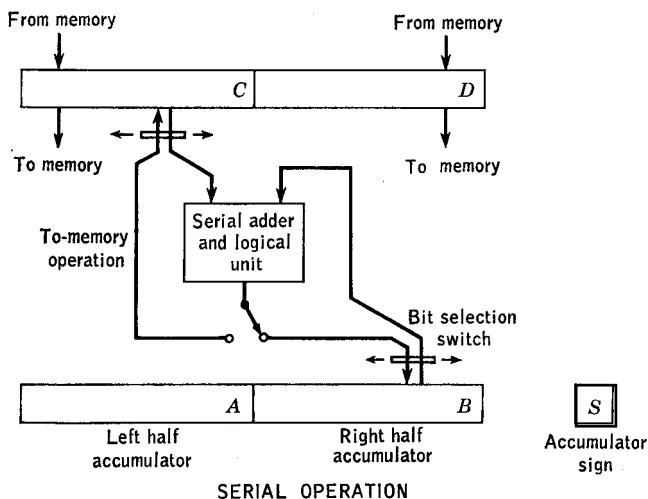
From memory

From memory

$C$

$D$

To memory

To memory

To-memory operation

Serial adder and logical unit

Bit selection switch

$A$

$B$

$S$

Left half accumulator

Right half accumulator

Accumulator sign

SERIAL OPERATION